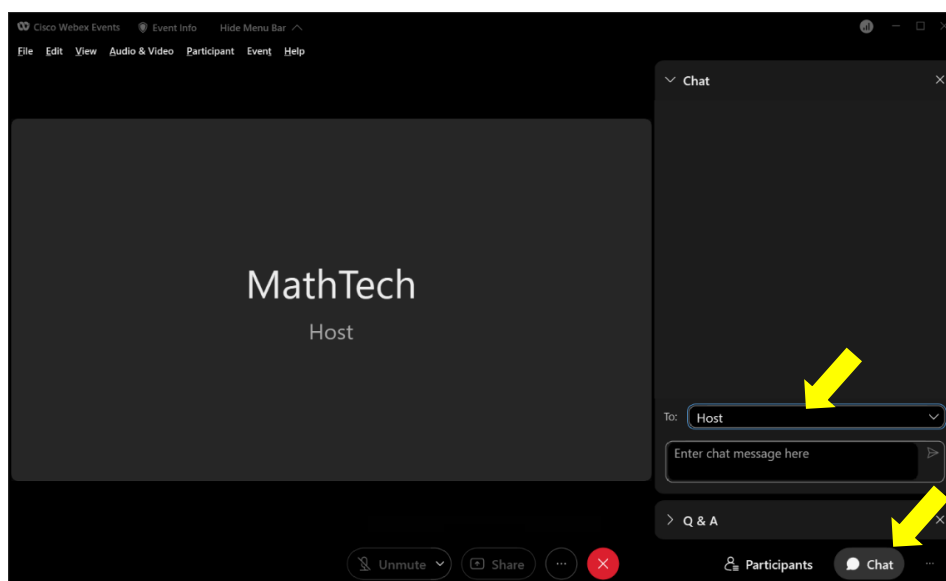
Cisco Webex Events   Event Info   Hide Menu Bar

File  Edit  View  Audio & Video  Participant  Event  Help

MathTech

Host

Chat

To: Host

Enter chat message here

Q & A

Unmute   Share   ...

Participants   Chat   ...